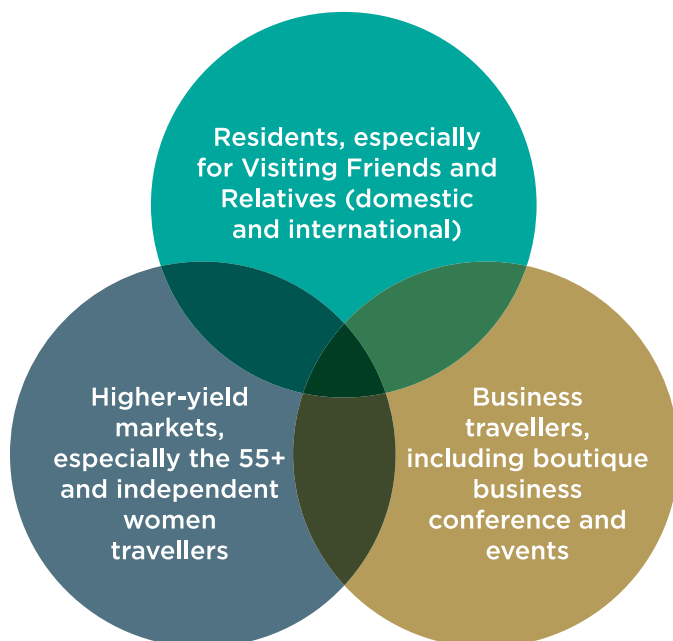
Residents, especially for Visiting Friends and Relatives (domestic and international)

Higher-yield markets, especially the 55+ and independent women travellers

Business travellers, including boutique business conference and events